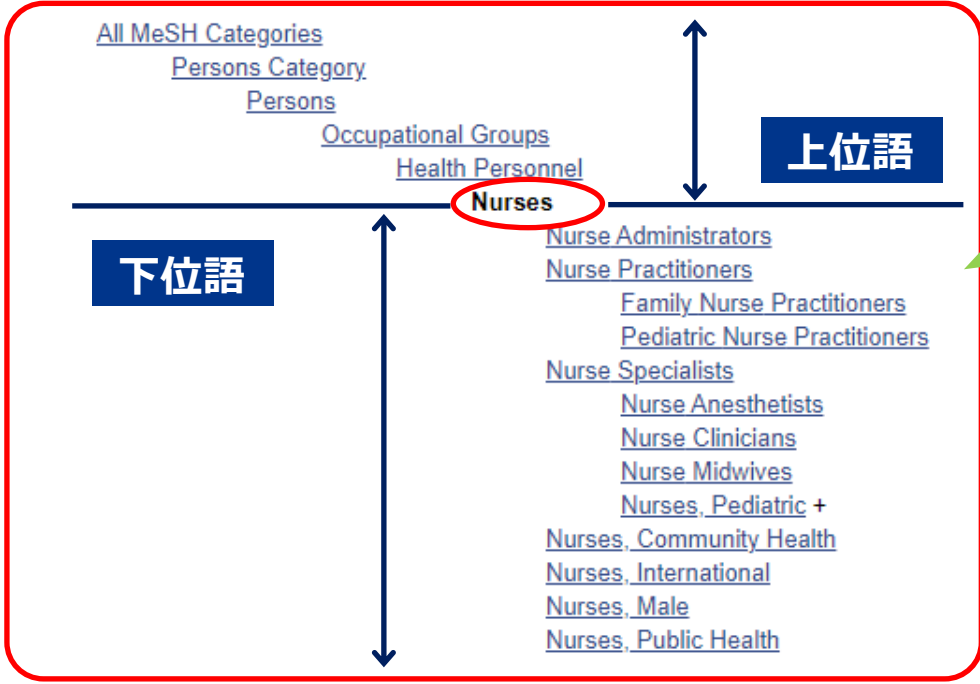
All MeSH Categories
Persons Category
Persons
Occupational Groups
Health Personnel

上位語

Nurses

下位語

Nurse Administrators
Nurse Practitioners
Family Nurse Practitioners
Pediatric Nurse Practitioners
Nurse Specialists
Nurse Anesthetists
Nurse Clinicians
Nurse Midwives
Nurses, Pediatric +
Nurses, Community Health
Nurses, International
Nurses, Male
Nurses, Public Health